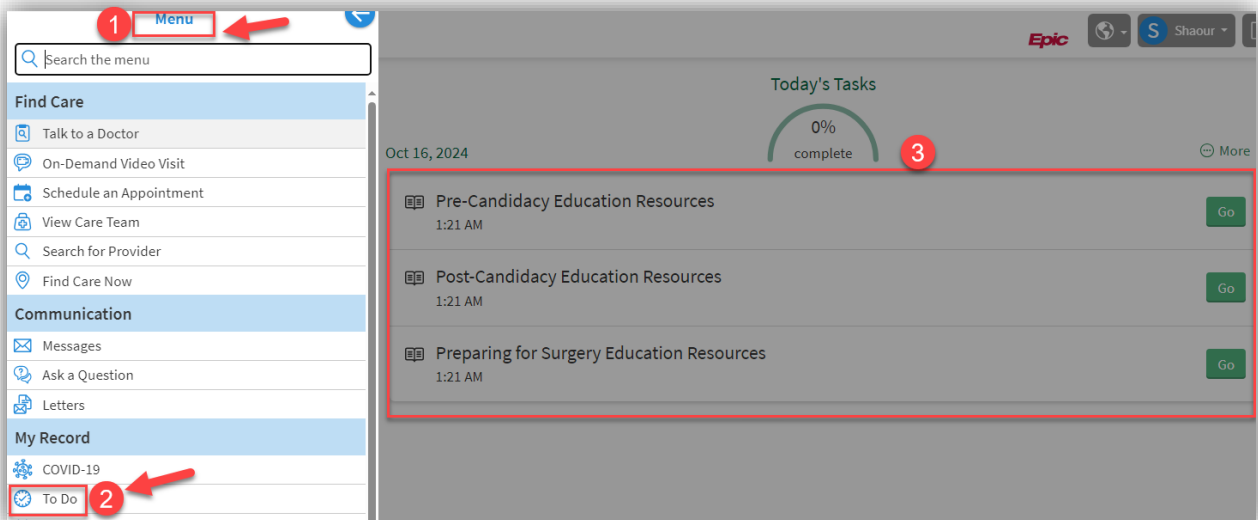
1 Menu

Search the menu

Find Care
Talk to a Doctor
On-Demand Video Visit
Schedule an Appointment
View Care Team
Search for Provider
Find Care Now

Communication
Messages
Ask a Question
Letters

My Record
COVID-19
To Do 2

Epic
S Shaour

Today's Tasks
0%
complete

Oct 16, 2024
3
More

Pre-Candidacy Education Resources
1:21 AM
Go

Post-Candidacy Education Resources
1:21 AM
Go

Preparing for Surgery Education Resources
1:21 AM
Go